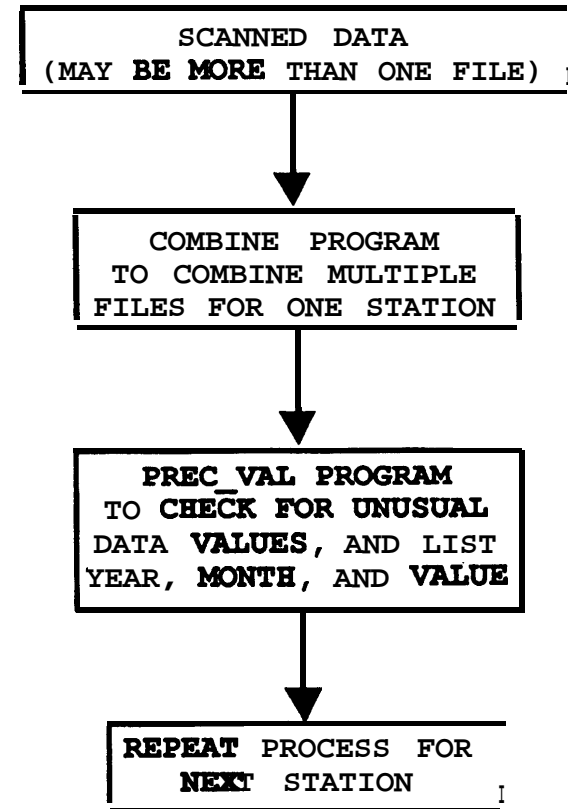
SCANNED DATA
(MAY BE MORE THAN ONE FILE)

COMBINE PROGRAM
TO COMBINE MULTIPLE
FILES FOR ONE STATION

PREC_VAL PROGRAM
TO CHECK FOR UNUSUAL
DATA VALUES, AND LIST
YEAR, MONTH, AND VALUE

REPEAT PROCESS FOR
NEXT STATION